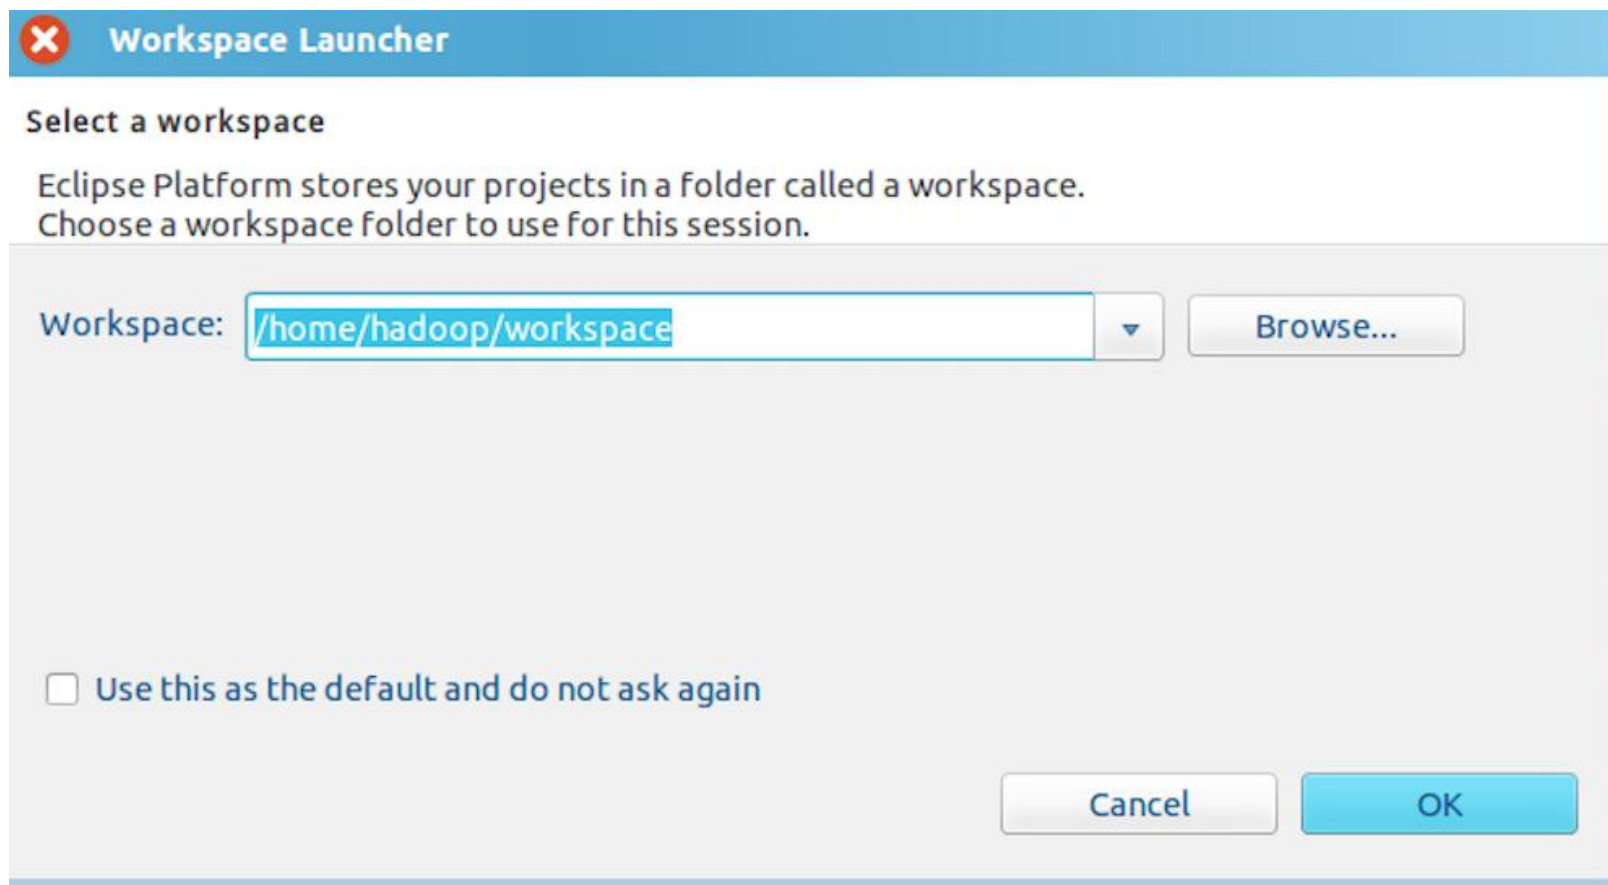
Workspace Launcher

Select a workspace

Eclipse Platform stores your projects in a folder called a workspace.
Choose a workspace folder to use for this session.

Workspace: /home/hadoop/workspace

Browse...

Use this as the default and do not ask again

Cancel

OK